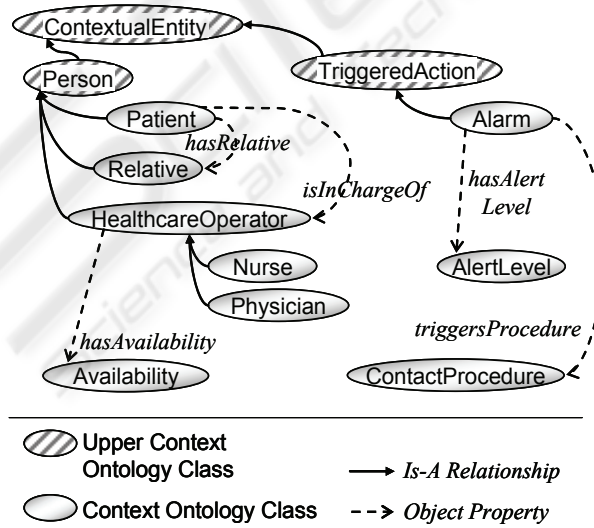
ContextualEntity

Person

TriggeredAction

Patient

Alarm

hasRelative

Relative

isInChargeOf

hasAlert Level

HealthcareOperator

Nurse

AlertLevel

Physician

triggersProcedure

hasAvailability

Availability

ContactProcedure

Upper Context Ontology Class

Is-A Relationship

Context Ontology Class

Object Property